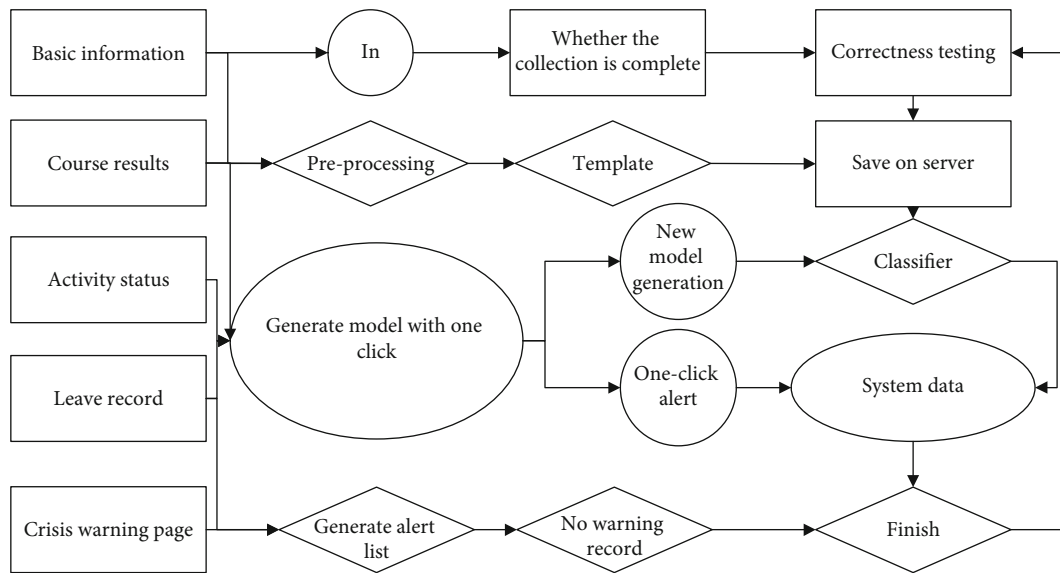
Basic information

In

Whether the collection is complete

Correctness testing

Course results

Pre-processing

Template

Save on server

Activity status

Generate model with one click

New model generation

Classifier

Leave record

One-click alert

System data

Crisis warning page

Generate alert list

No warning record

Finish